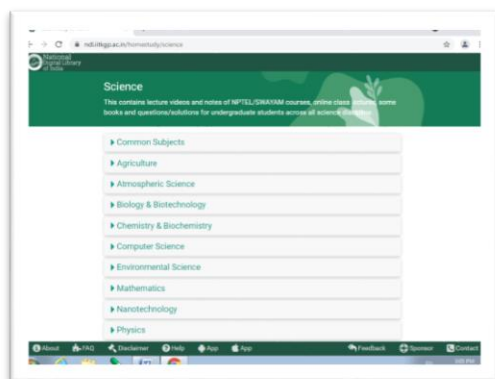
ndl.iitkgp.ac.in/homestudy/science

National Digital Library of India

Science

This contains lecture videos and notes of NPTEL/SWAYAM courses, online class lectures, some books and questions/solutions for undergraduate students across all science disciplines

▸ Common Subjects

▸ Agriculture

▸ Atmospheric Science

▸ Biology & Biotechnology

▸ Chemistry & Biochemistry

▸ Computer Science

▸ Environmental Science

▸ Mathematics

▸ Nanotechnology

▸ Physics

About FAQ Declaimer Help App App Feedback Sponsor Contact